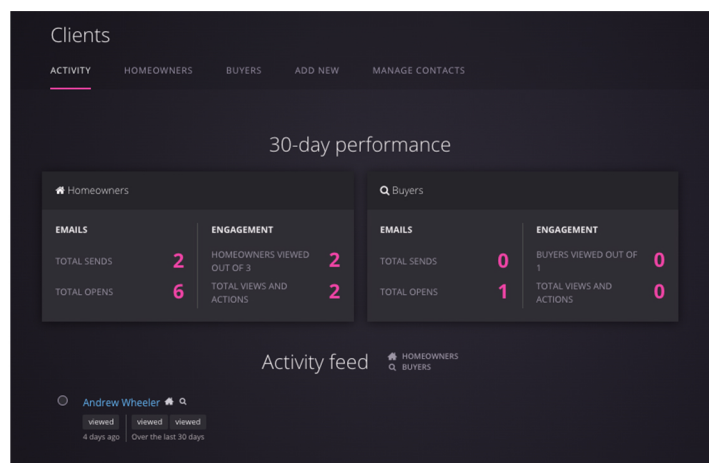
Clients

ACTIVITY HOMEOWNERS BUYERS ADD NEW MANAGE CONTACTS

30-day performance

Homeowners

EMAILS

TOTAL SENDS 2

TOTAL OPENS 6

ENGAGEMENT

HOMEOWNERS VIEWED OUT OF 3 2

TOTAL VIEWS AND ACTIONS 2

Buyers

EMAILS

TOTAL SENDS 0

TOTAL OPENS 1

ENGAGEMENT

BUYERS VIEWED OUT OF 1 0

TOTAL VIEWS AND ACTIONS 0

Activity feed HOMEOWNERS BUYERS

Andrew Wheeler

viewed
4 days ago

viewed viewed
Over the last 30 days